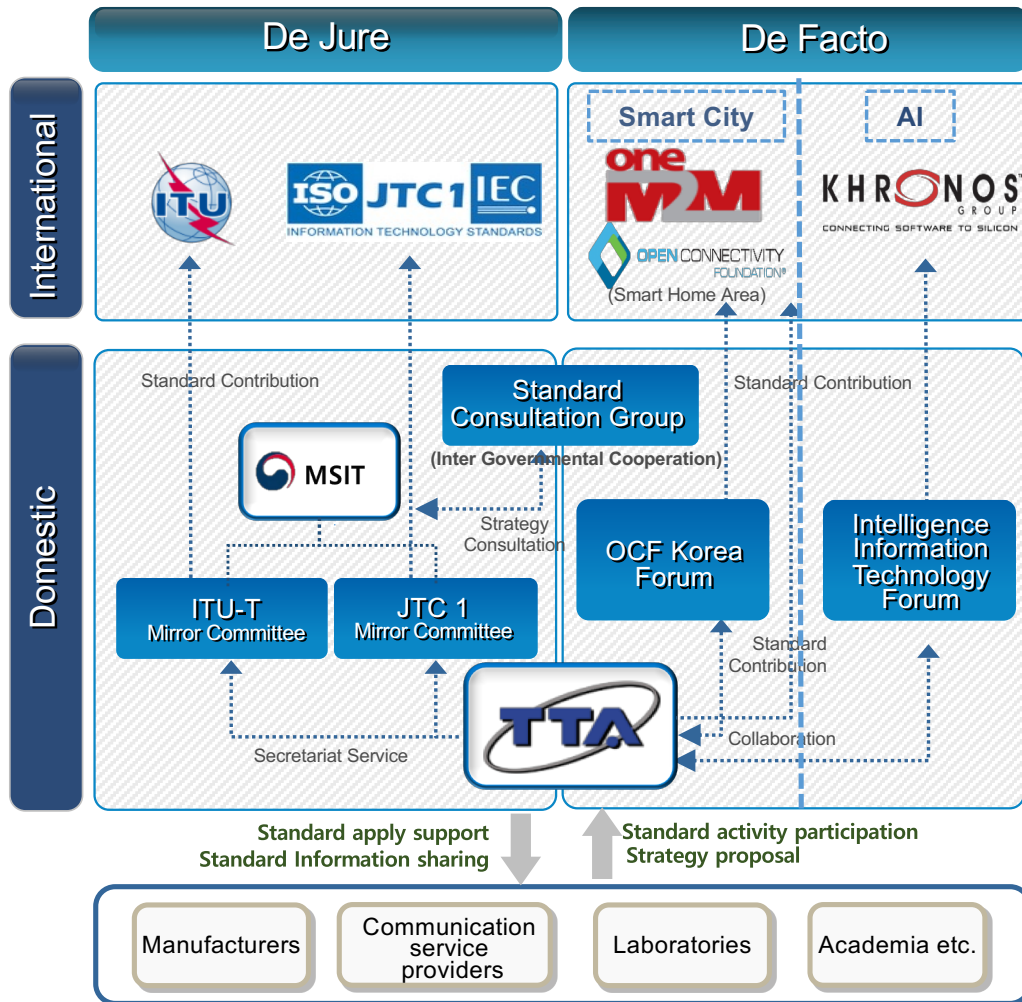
De Jure

De Facto

International

Smart City

AI

ITU

ISO JTC 1 IEC
INFORMATION TECHNOLOGY STANDARDS

oneM2M

KHRONOS GROUP
CONNECTING SOFTWARE TO SILICON

OPEN CONNECTIVITY FOUNDATION®
(Smart Home Area)

Domestic

Standard Contribution

Standard Consultation Group
(Inter Governmental Cooperation)

Standard Contribution

MSIT

Strategy Consultation

OCF Korea Forum

Intelligence Information Technology Forum

ITU-T Mirror Committee

JTC 1 Mirror Committee

Standard Contribution

TTA

Collaboration

Secretariat Service

Standard apply support
Standard Information sharing

Standard activity participation
Strategy proposal

Manufacturers

Communication service providers

Laboratories

Academia etc.